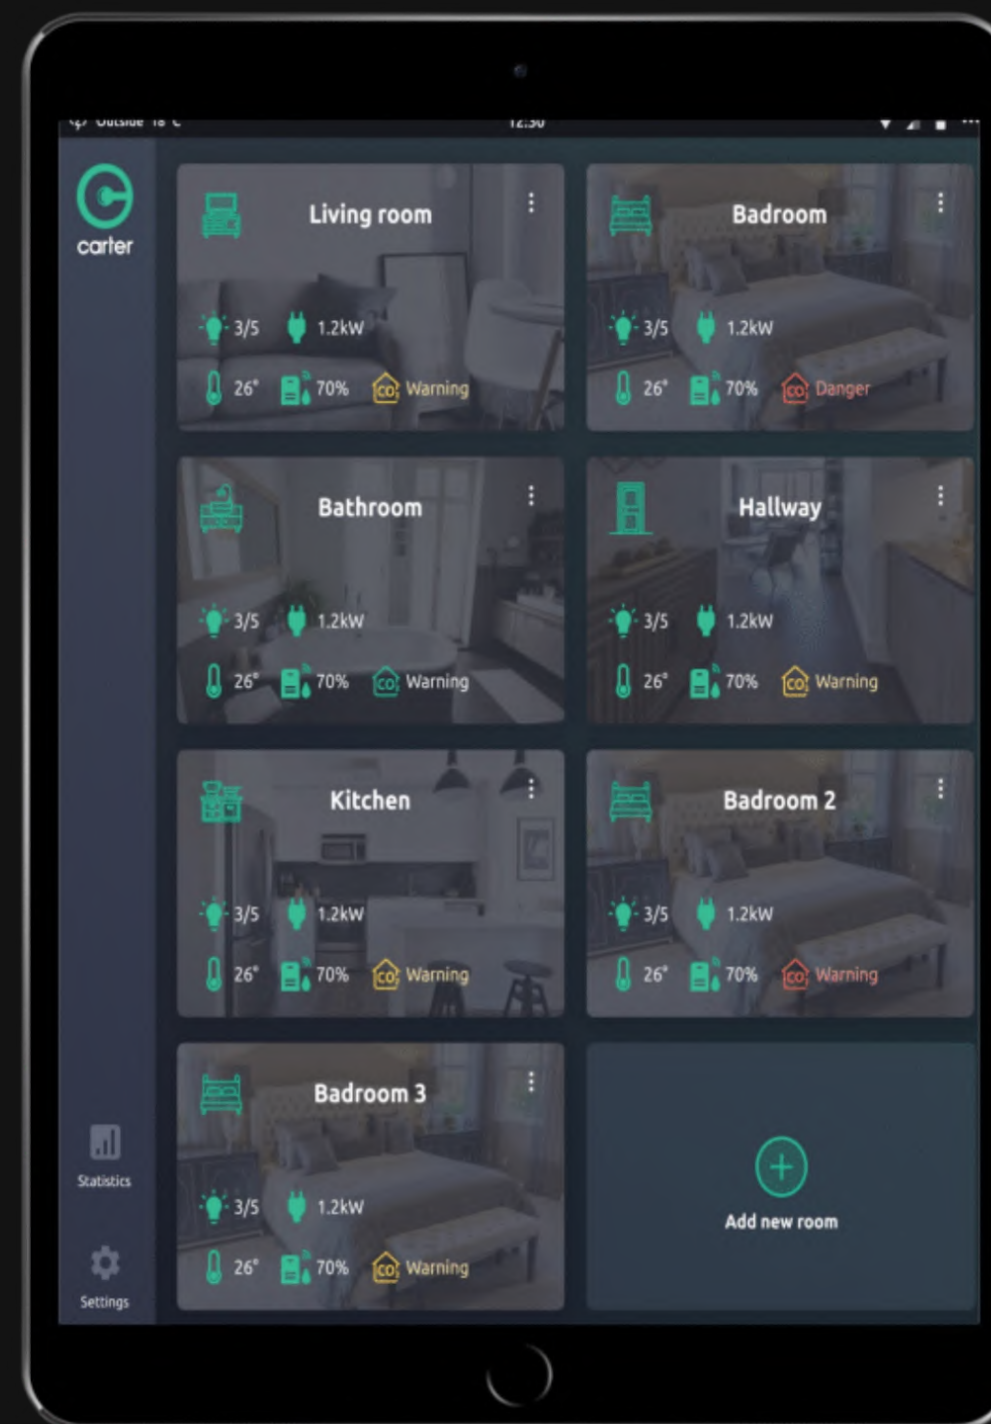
Outside 18°C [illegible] 12:30

carter

Living room
3/5 1.2kW
26° 70% CO Warning

Badroom
3/5 1.2kW
26° 70% CO Danger

Bathroom
3/5 1.2kW
26° 70% CO Warning

Hallway
3/5 1.2kW
26° 70% CO Warning

Kitchen
3/5 1.2kW
26° 70% CO Warning

Badroom 2
3/5 1.2kW
26° 70% CO Warning

Badroom 3
3/5 1.2kW
26° 70% CO Warning

Add new room

Statistics

Settings